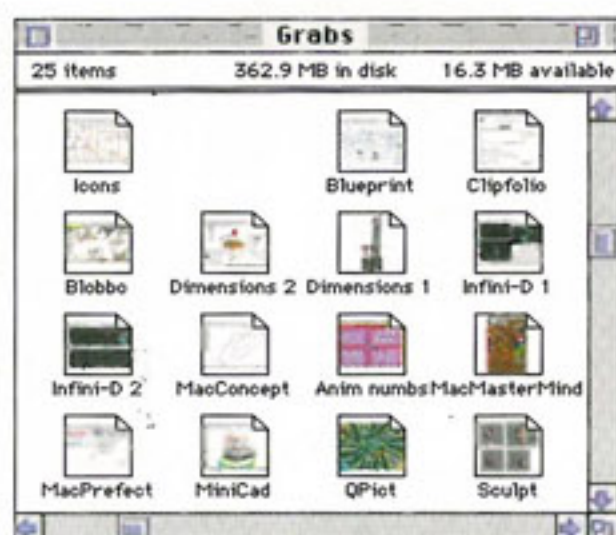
Grabs

25 items 362.9 MB in disk 16.3 MB available

Icons

Blueprint

Clipfolio

Blobbo

Dimensions 2

Dimensions 1

Infini-D 1

Infini-D 2

MacConcept

Anim numbs

MacMasterMind

MacPrefect

MiniCad

QPict

Sculpt